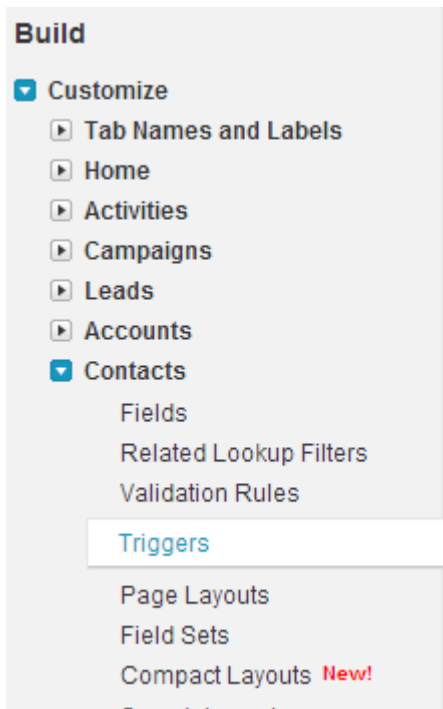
Build

Customize

Tab Names and Labels

Home

Activities

Campaigns

Leads

Accounts

Contacts

Fields

Related Lookup Filters

Validation Rules

Triggers

Page Layouts

Field Sets

Compact Layouts New!

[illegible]